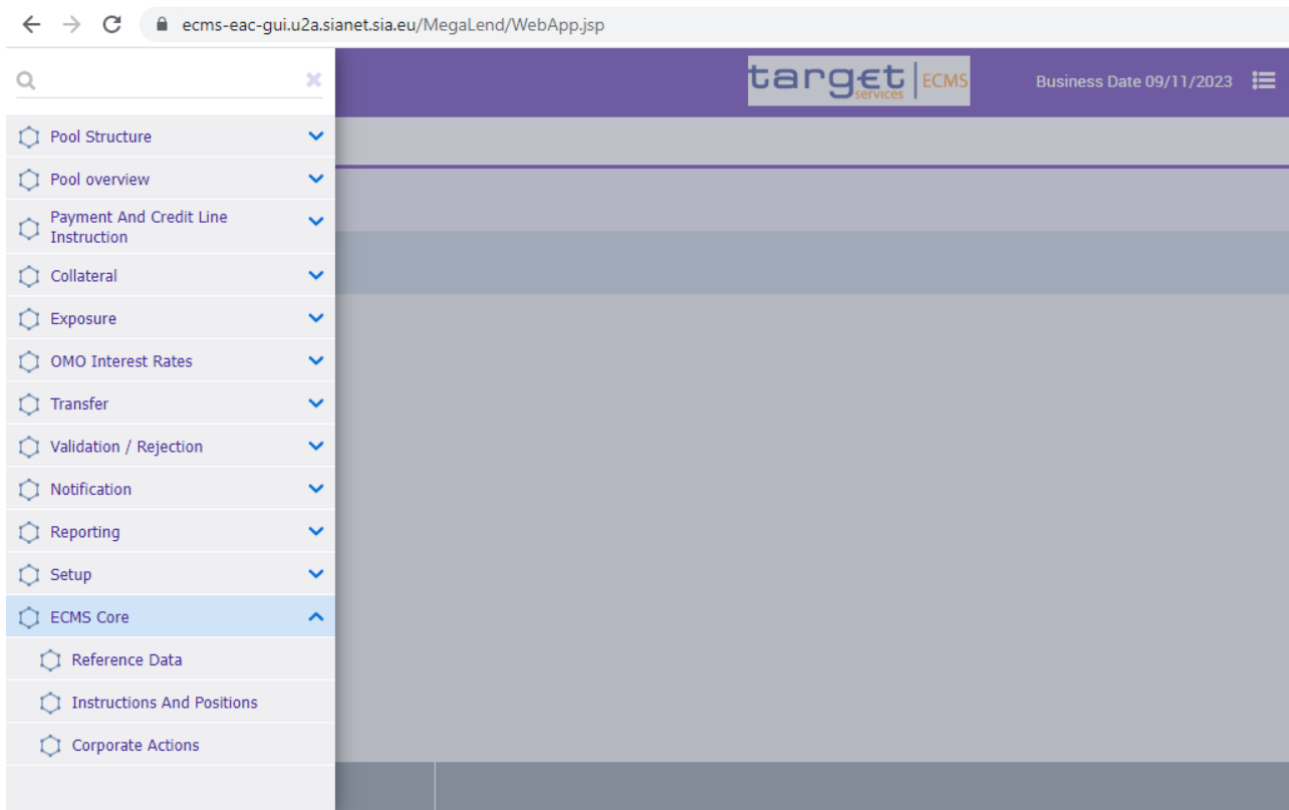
ecms-eac-gui.u2a.sianet.sia.eu/MegaLend/WebApp.jsp

target services | ECMS

Business Date 09/11/2023

Pool Structure
Pool overview
Payment And Credit Line Instruction
Collateral
Exposure
OMO Interest Rates
Transfer
Validation / Rejection
Notification
Reporting
Setup
ECMS Core
Reference Data
Instructions And Positions
Corporate Actions